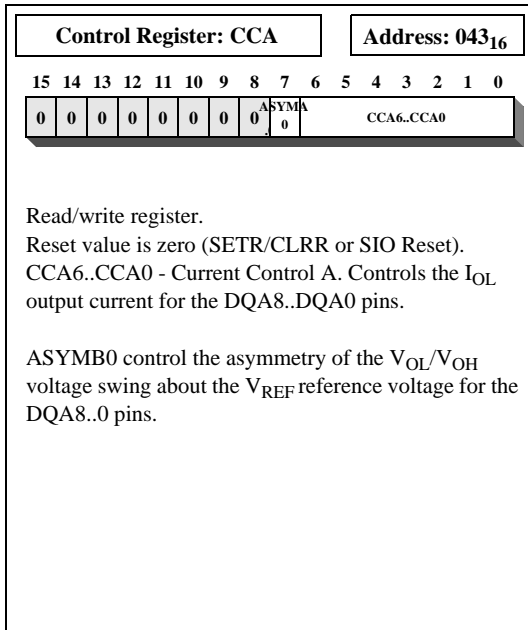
Control Register: CCA

Address: $043_{16}$

| 15 | 14 | 13 | 12 | 11 | 10 | 9 | 8 | 7 | 6 | 5 | 4 | 3 | 2 | 1 | 0 |
|---|---|---|---|---|---|---|---|---|---|---|---|---|---|---|---|
| 0 | 0 | 0 | 0 | 0 | 0 | 0 | 0 | ASYMA 0 | CCA6..CCA0 | | | | | | |

Read/write register.
Reset value is zero (SETR/CLRR or SIO Reset).
CCA6..CCA0 - Current Control A. Controls the $I_{OL}$ output current for the DQA8..DQA0 pins.

ASYMB0 control the asymmetry of the $V_{OL}/V_{OH}$ voltage swing about the $V_{REF}$ reference voltage for the DQA8..0 pins.